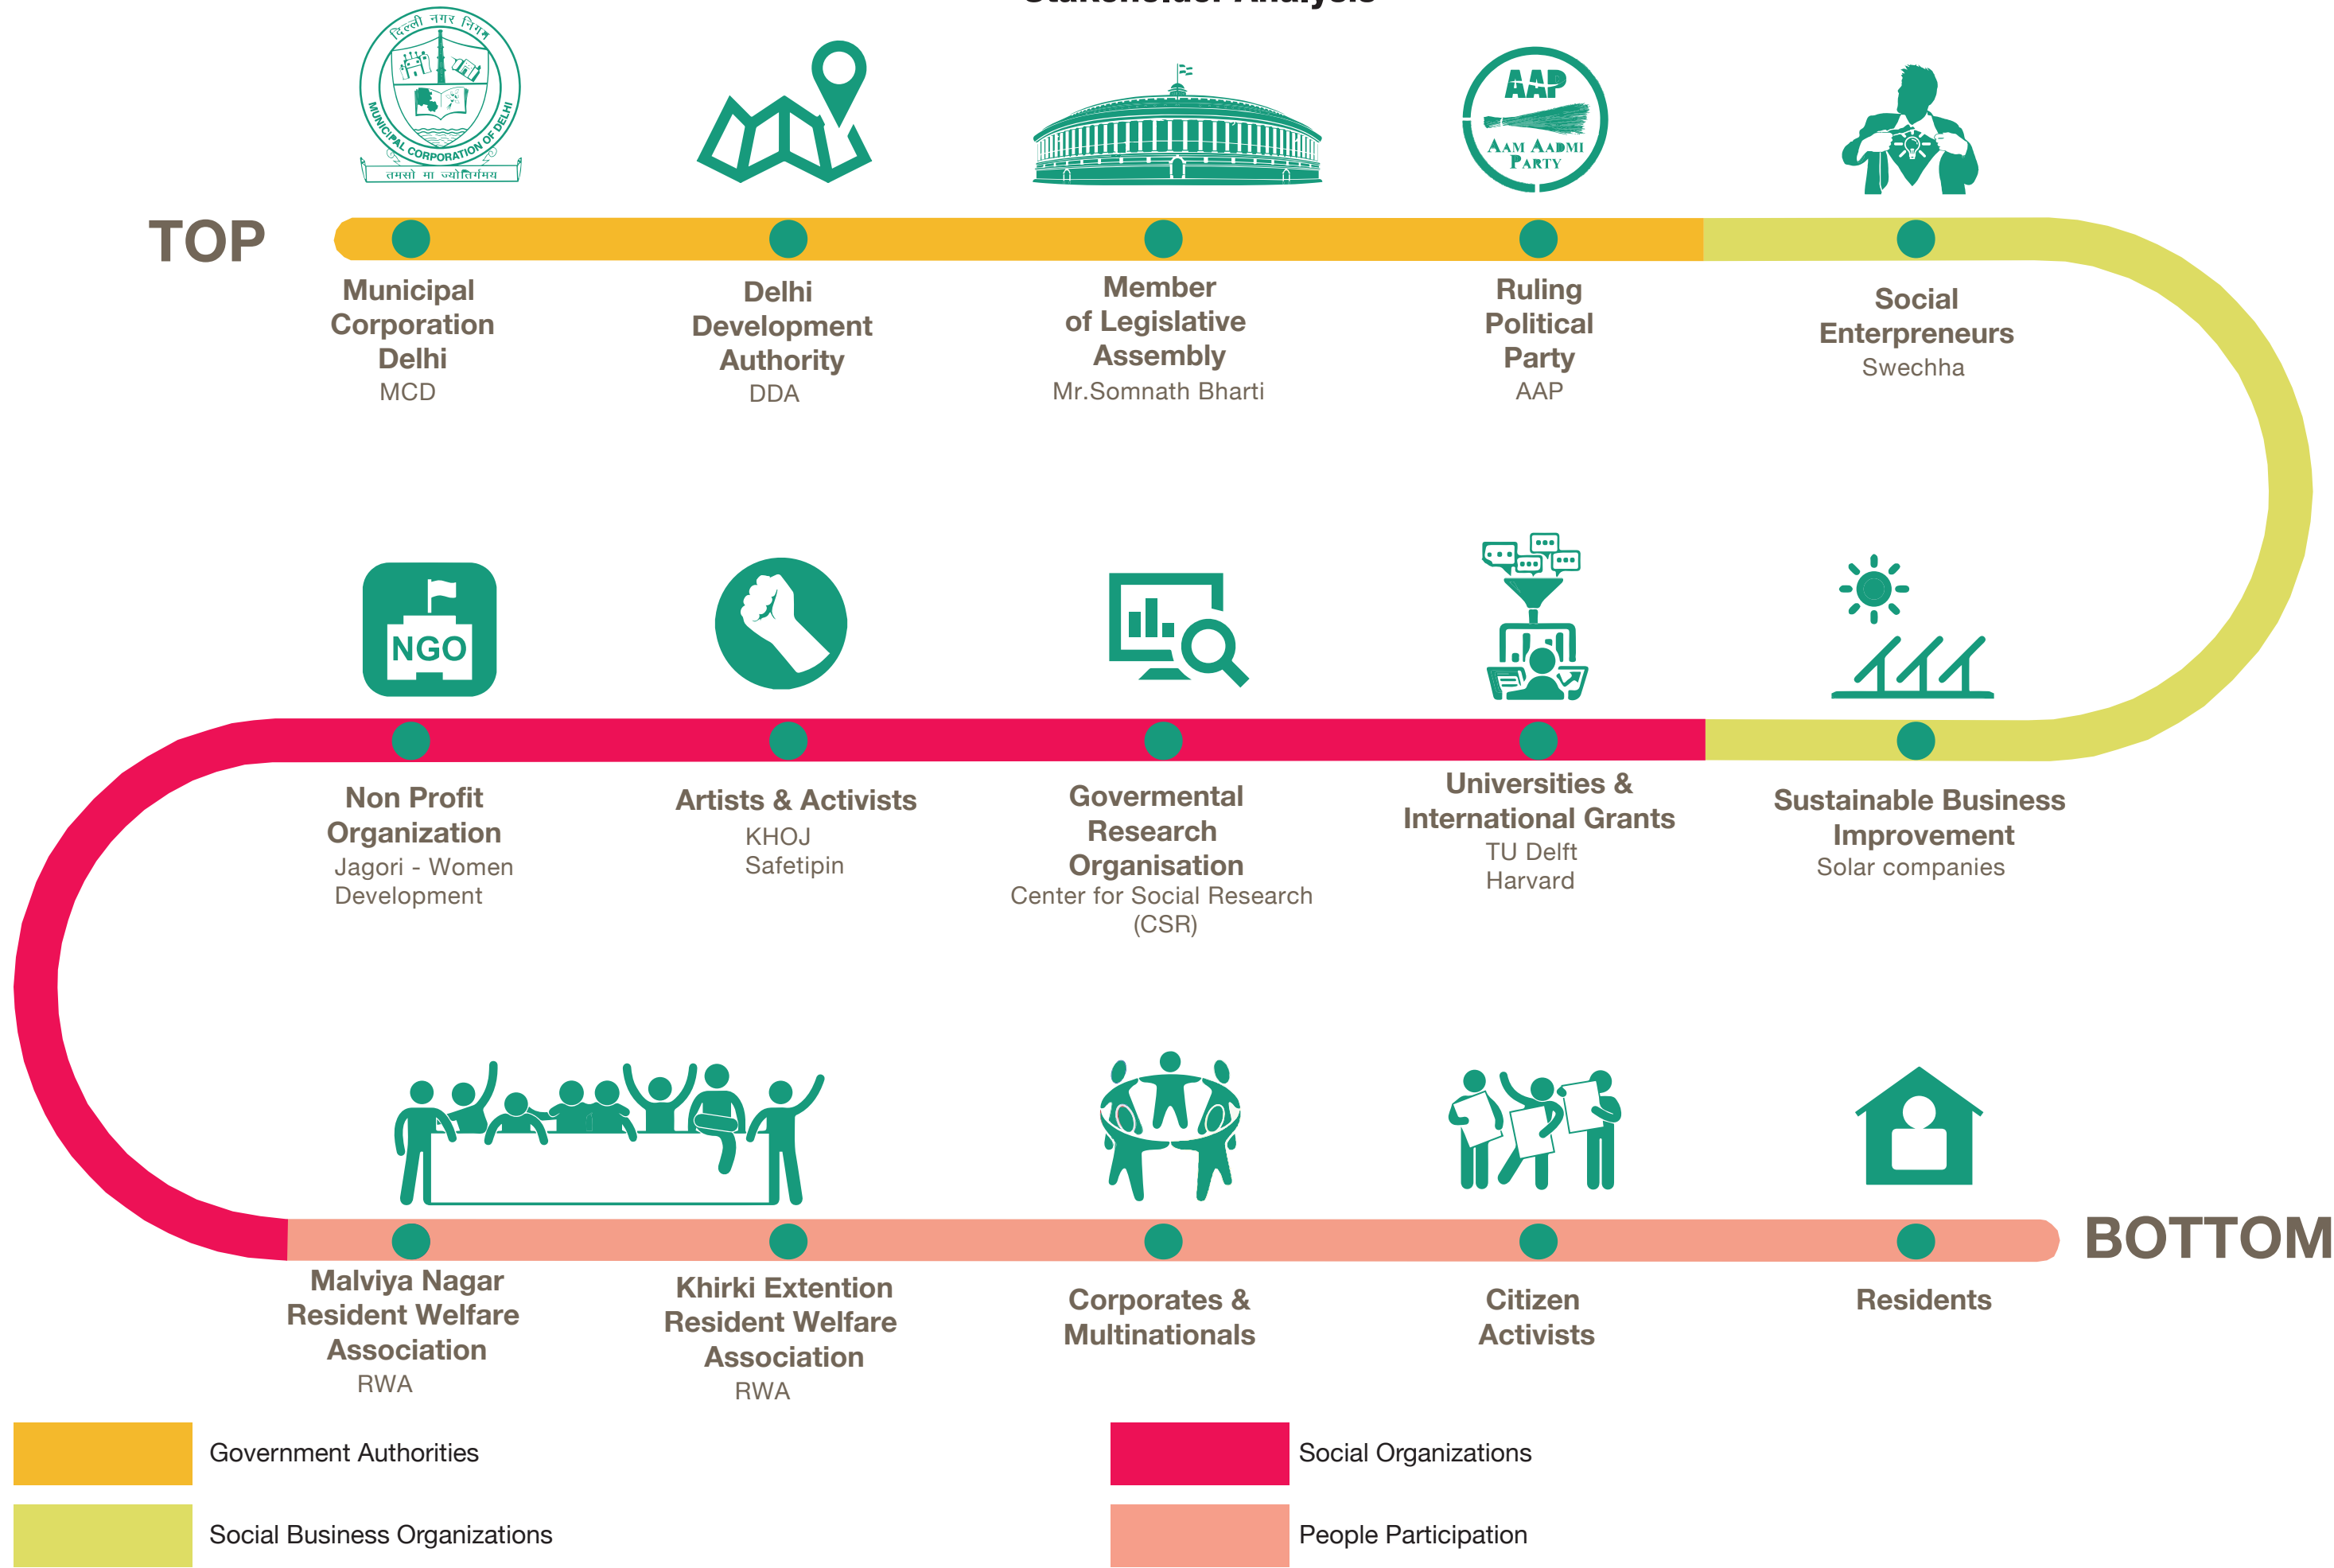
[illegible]

दिल्ली नगर निगम
MUNICIPAL CORPORATION OF DELHI
तमसो मा ज्योतिर्गमय

AAP
AAM AADMI PARTY

TOP

Municipal Corporation Delhi
MCD

Delhi Development Authority
DDA

Member of Legislative Assembly
Mr.Somnath Bharti

Ruling Political Party
AAP

Social Enterpreneurs
Swechha

NGO

Non Profit Organization
Jagori - Women Development

Artists & Activists
KHOJ
Safetipin

Govermental Research Organisation
Center for Social Research (CSR)

Universities & International Grants
TU Delft
Harvard

Sustainable Business Improvement
Solar companies

BOTTOM

Malviya Nagar Resident Welfare Association
RWA

Khirki Extention Resident Welfare Association
RWA

Corporates & Multinationals

Citizen Activists

Residents

Government Authorities

Social Organizations

Social Business Organizations

People Participation